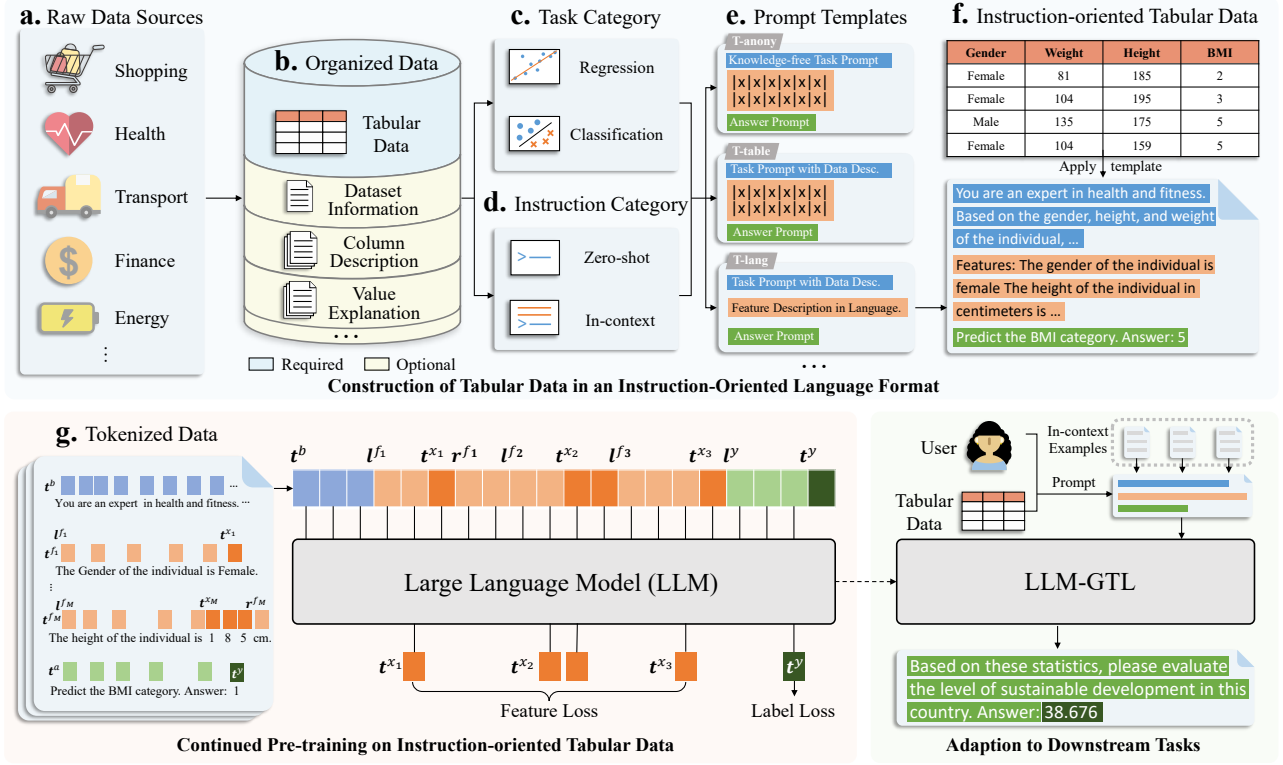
a. Raw Data Sources

Shopping

Health

Transport

Finance

Energy

⋮

b. Organized Data

Tabular Data

Dataset Information

Column Description

Value Explanation

...

Required Optional

c. Task Category

Regression

Classification

d. Instruction Category

Zero-shot

In-context

e. Prompt Templates

T-anony

Knowledge-free Task Prompt

|x|x|x|x|x|x|
|x|x|x|x|x|x|

Answer Prompt

T-table

Task Prompt with Data Desc.

|x|x|x|x|x|x|
|x|x|x|x|x|x|

Answer Prompt

T-lang

Task Prompt with Data Desc.

Feature Description in Language.

Answer Prompt

...

f. Instruction-oriented Tabular Data

| Gender | Weight | Height | BMI |
|---|---|---|---|
| Female | 81 | 185 | 2 |
| Female | 104 | 195 | 3 |
| Male | 135 | 175 | 5 |
| Female | 104 | 159 | 5 |

Apply template

You are an expert in health and fitness. Based on the gender, height, and weight of the individual, ...

Features: The gender of the individual is female The height of the individual in centimeters is ...

Predict the BMI category. Answer: 5

Construction of Tabular Data in an Instruction-Oriented Language Format

g. Tokenized Data

$t^b$ ...
You are an expert in health and fitness. ...

$l^{f_1}$ $t^{x_1}$
$t^{f_1}$
The Gender of the individual is Female.
⋮
$l^{f_M}$ $t^{x_M}$ $r^{f_M}$
$t^{f_M}$
The height of the individual is 1 8 5 cm.

$t^a$ $t^y$
Predict the BMI category. Answer: 1

$t^b$ $l^{f_1}$ $t^{x_1}$ $r^{f_1}$ $l^{f_2}$ $t^{x_2}$ $l^{f_3}$ $t^{x_3}$ $l^y$ $t^y$

Large Language Model (LLM)

$t^{x_1}$ $t^{x_2}$ $t^{x_3}$ $t^y$

Feature Loss

Label Loss

Continued Pre-training on Instruction-oriented Tabular Data

User

In-context Examples

Prompt

Tabular Data

LLM-GTL

Based on these statistics, please evaluate the level of sustainable development in this country. Answer: 38.676

Adaption to Downstream Tasks